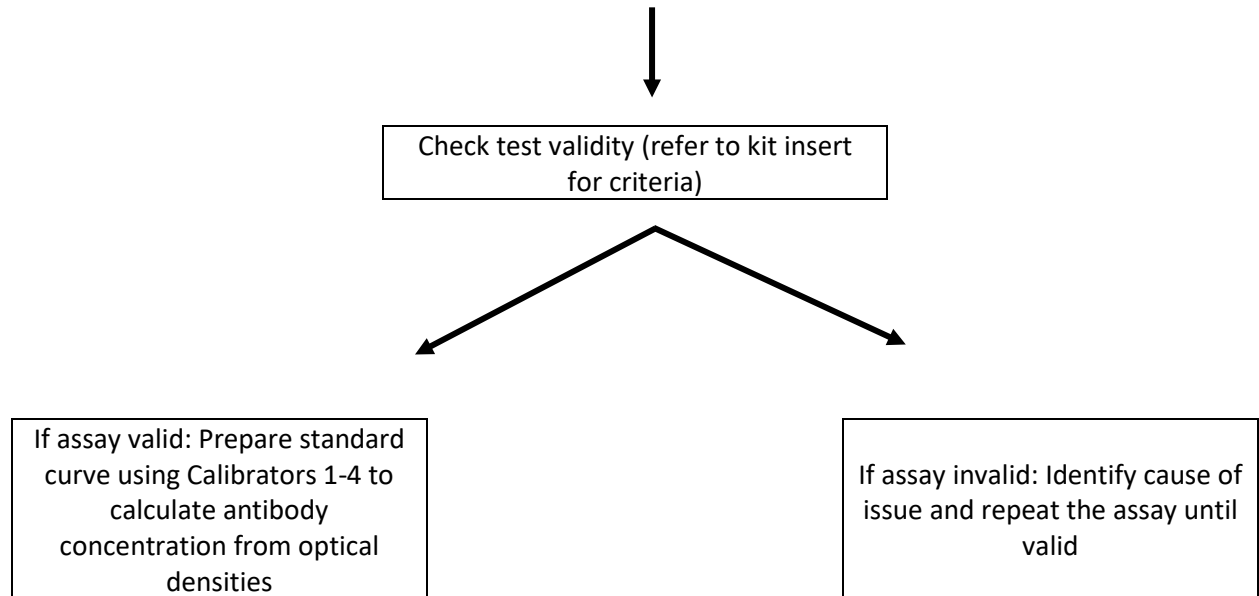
Check test validity (refer to kit insert for criteria)

If assay valid: Prepare standard curve using Calibrators 1-4 to calculate antibody concentration from optical densities

If assay invalid: Identify cause of issue and repeat the assay until valid